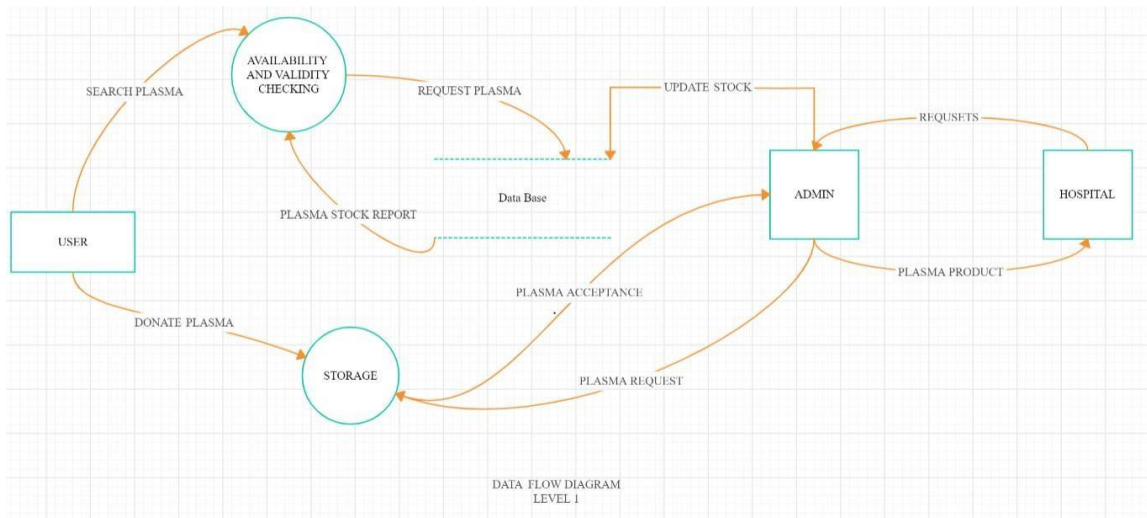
AVAILABILITY AND VALIDITY CHECKING

SEARCH PLASMA

REQUEST PLASMA

UPDATE STOCK

REQUSETS

Data Base

PLASMA STOCK REPORT

ADMIN

HOSPITAL

USER

PLASMA PRODUCT

PLASMA ACCEPTANCE

DONATE PLASMA

STORAGE

PLASMA REQUEST

DATA FLOW DIAGRAM
LEVEL 1